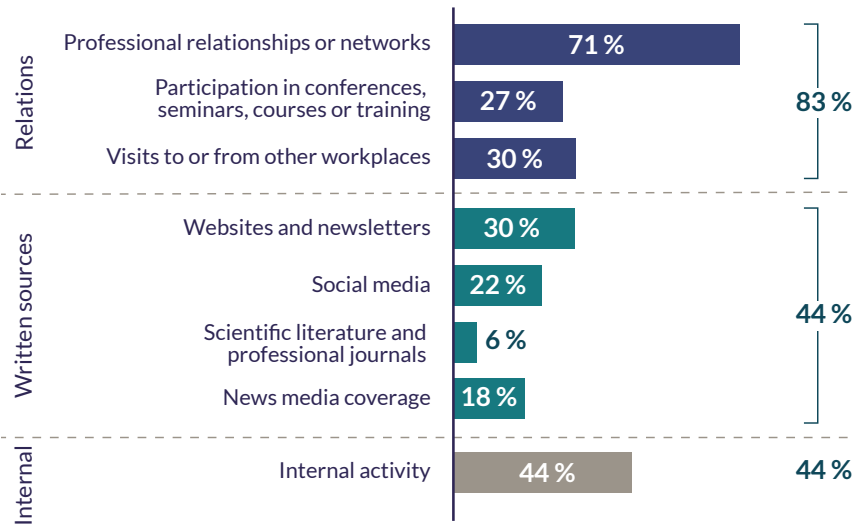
Relations

Professional relationships or networks 71 %

Participation in conferences, seminars, courses or training 27 %

Visits to or from other workplaces 30 %

83 %

Written sources

Websites and newsletters 30 %

Social media 22 %

Scientific literature and professional journals 6 %

News media coverage 18 %

44 %

Internal

Internal activity 44 %

44 %